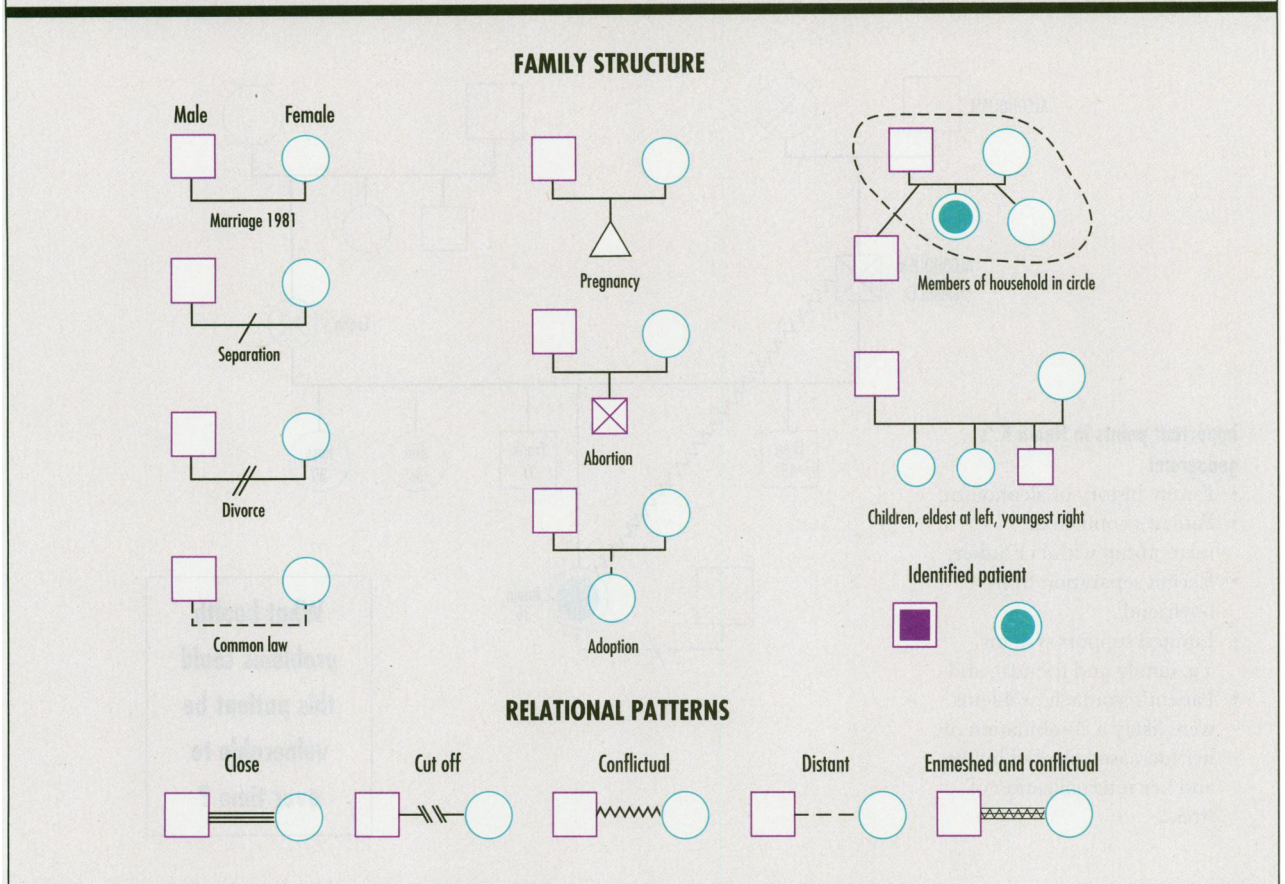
FAMILY STRUCTURE

Male

Female

Marriage 1981

Separation

Divorce

Common law

Pregnancy

Abortion

Adoption

Members of household in circle

Children, eldest at left, youngest right

Identified patient

RELATIONAL PATTERNS

Close

Cut off

Conflictual

Distant

Enmeshed and conflictual